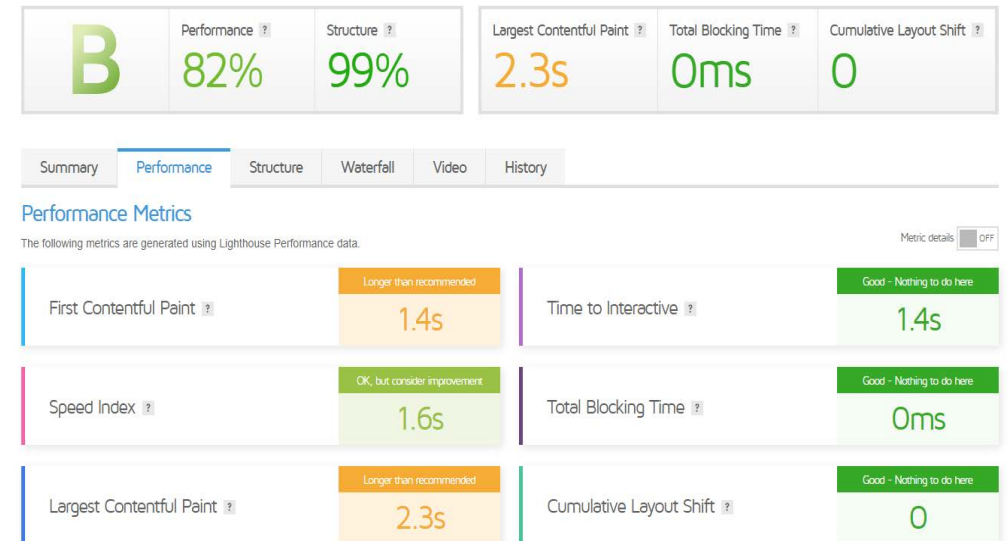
B

Performance ?
82%

Structure ?
99%

Largest Contentful Paint ?
2.3s

Total Blocking Time ?
0ms

Cumulative Layout Shift ?
0

Summary | Performance | Structure | Waterfall | Video | History

Performance Metrics

The following metrics are generated using Lighthouse Performance data.

Metric details OFF

First Contentful Paint ?
Longer than recommended
1.4s

Time to Interactive ?
Good - Nothing to do here
1.4s

Speed Index ?
OK, but consider improvement
1.6s

Total Blocking Time ?
Good - Nothing to do here
0ms

Largest Contentful Paint ?
Longer than recommended
2.3s

Cumulative Layout Shift ?
Good - Nothing to do here
0